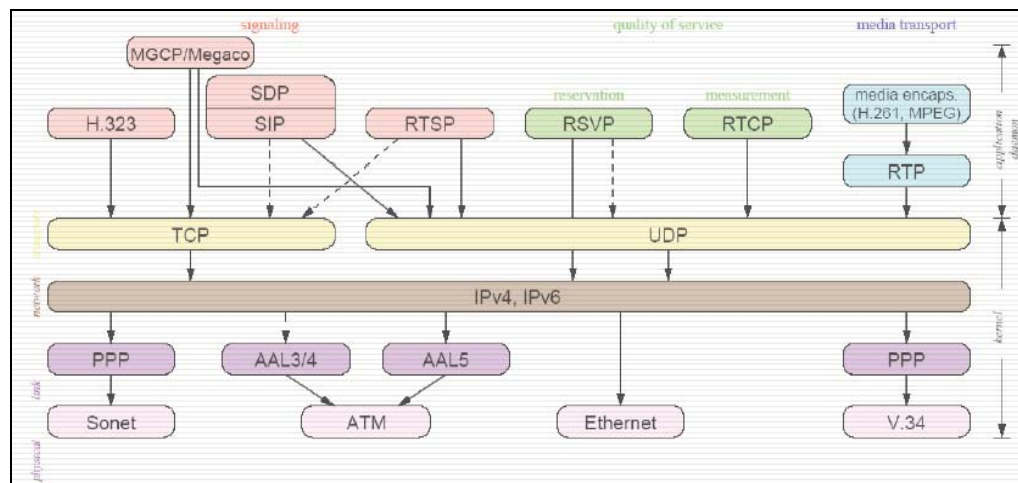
signaling

quality of service

media transport

MGCP/Megaco

SDP

SIP

H.323

RTSP

reservation

RSVP

measurement

RTCP

media encaps. (H.261, MPEG)

RTP

application daemon

transport

TCP

UDP

network

IPv4, IPv6

kernel

PPP

AAL3/4

AAL5

PPP

link

Sonet

ATM

Ethernet

V.34

physical